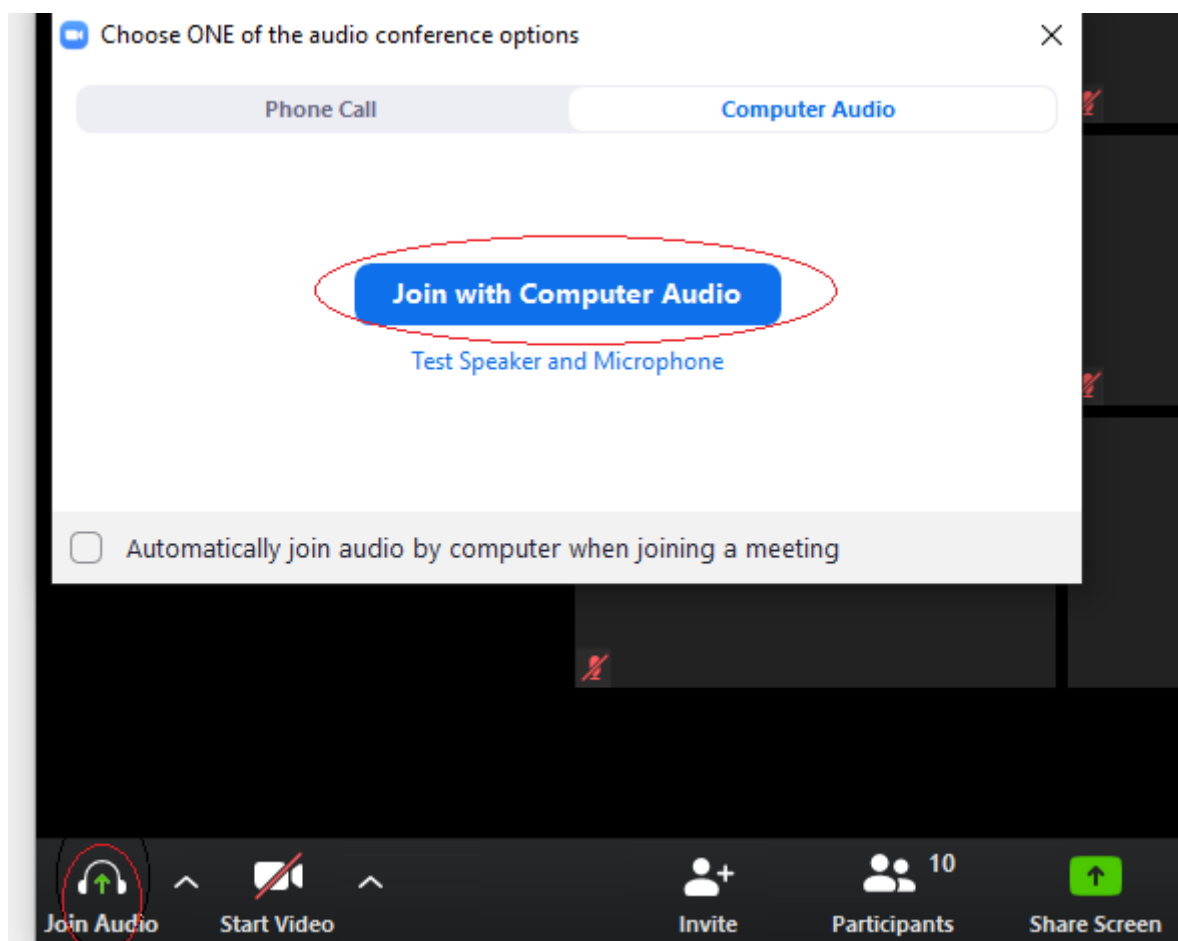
Choose ONE of the audio conference options

Phone Call

Computer Audio

Join with Computer Audio

Test Speaker and Microphone

Automatically join audio by computer when joining a meeting

Join Audio

Start Video

Invite

10

Participants

Share Screen